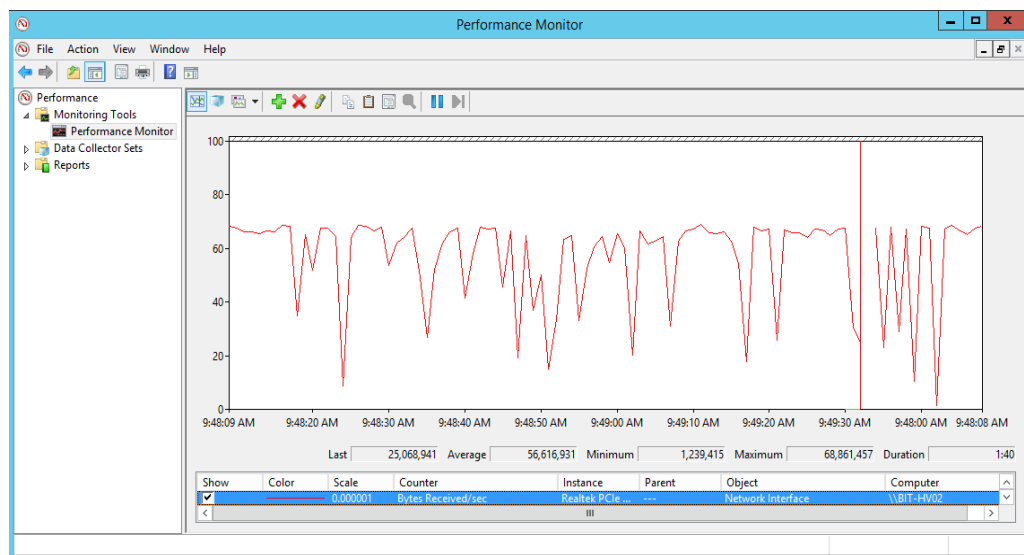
Performance Monitor

File Action View Window Help

Performance
Monitoring Tools
Performance Monitor
Data Collector Sets
Reports

100
80
60
40
20
0

9:48:09 AM 9:48:20 AM 9:48:30 AM 9:48:40 AM 9:48:50 AM 9:49:00 AM 9:49:10 AM 9:49:20 AM 9:49:30 AM 9:48:00 AM 9:48:08 AM

Last 25,068,941 Average 56,616,931 Minimum 1,239,415 Maximum 68,861,457 Duration 1:40

| Show | Color | Scale | Counter | Instance | Parent | Object | Computer |
|---|---|---|---|---|---|---|---|
| ✔ | | 0.000001 | Bytes Received/sec | Realtek PCIe ... | --- | Network Interface | \\BIT-HV02 |